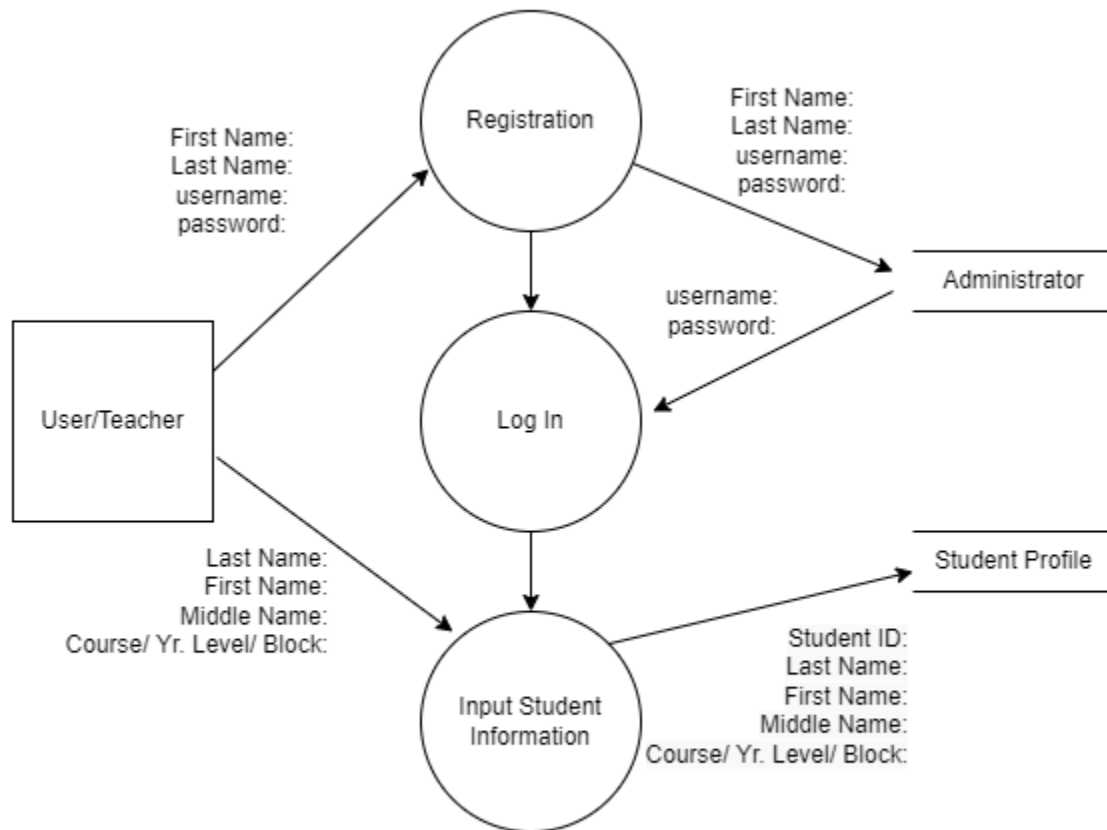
Registration

First Name:
Last Name:
username:
password:

First Name:
Last Name:
username:
password:

Administrator

username:
password:

User/Teacher

Log In

Last Name:
First Name:
Middle Name:
Course/ Yr. Level/ Block:

Student Profile

Input Student Information

Student ID:
Last Name:
First Name:
Middle Name:
Course/ Yr. Level/ Block: